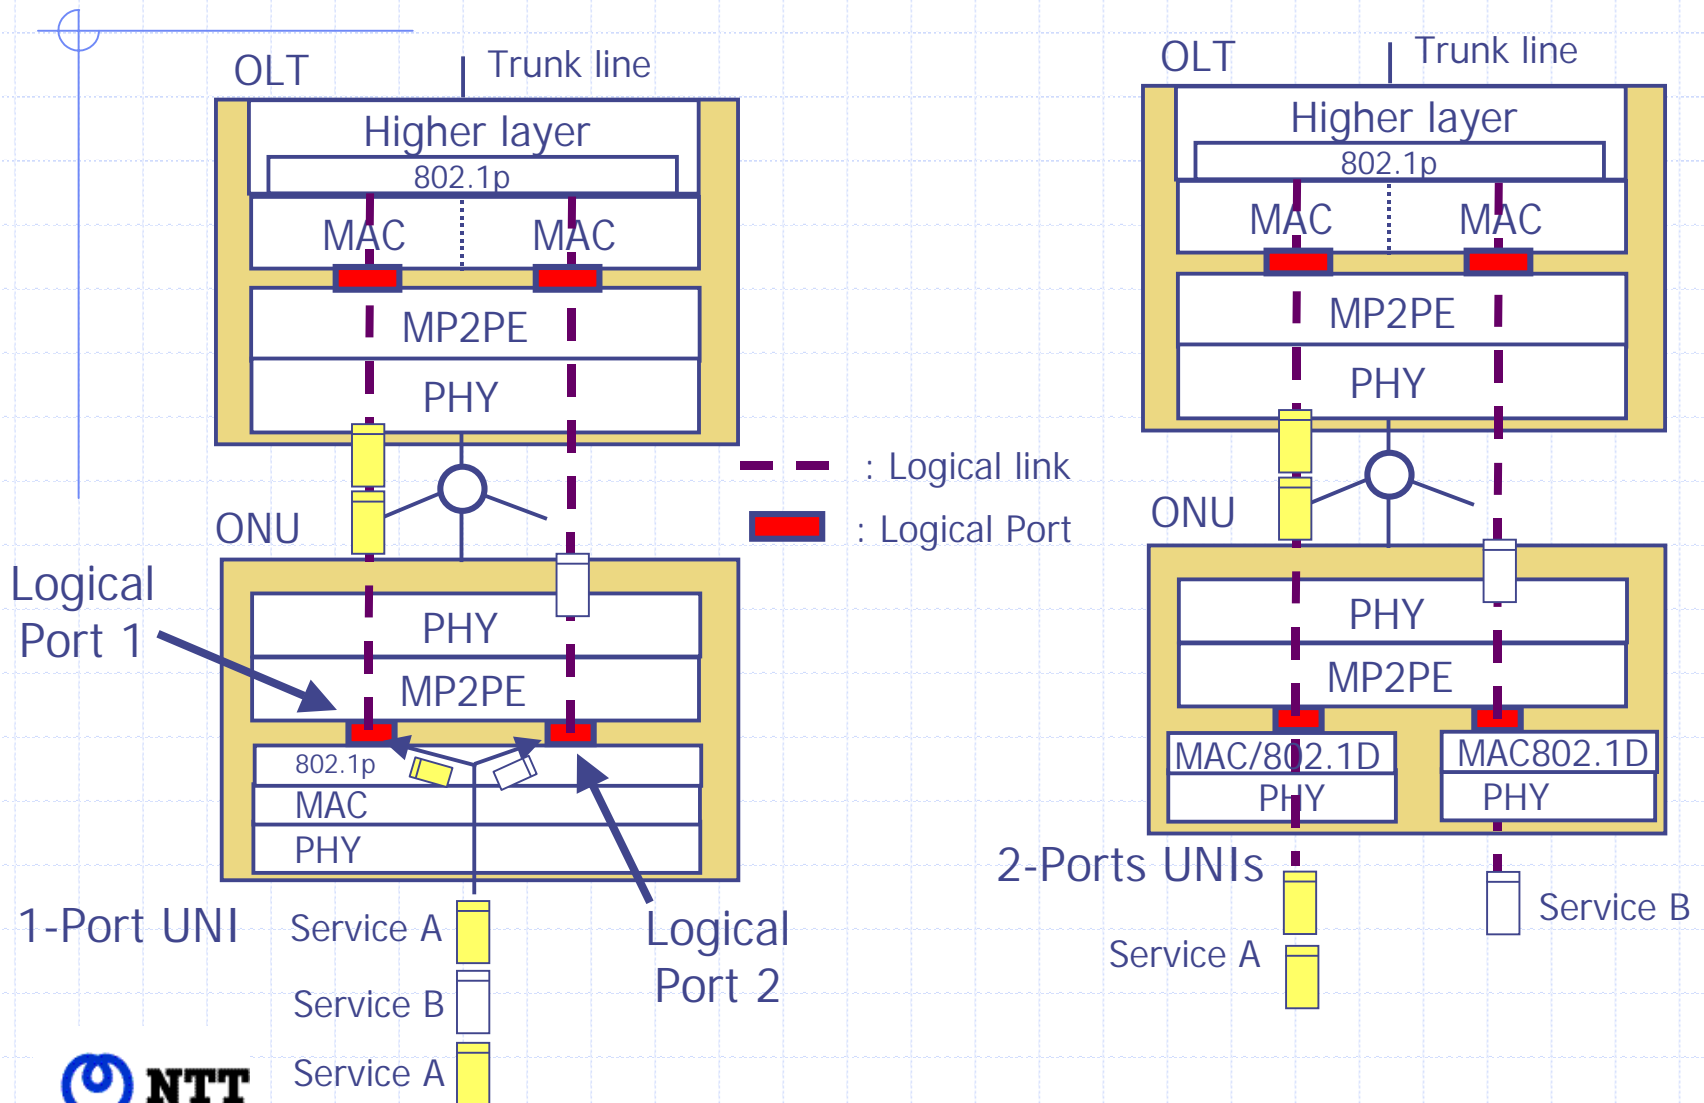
OLT
Trunk line
Higher layer
802.1p
MAC
MAC
MP2PE
PHY
ONU
Logical Port 1
PHY
MP2PE
802.1p
MAC
PHY
1-Port UNI
Service A
Service B
Service A
Logical Port 2
: Logical link
: Logical Port
OLT
Trunk line
Higher layer
802.1p
MAC
MAC
MP2PE
PHY
ONU
PHY
MP2PE
MAC/802.1D
PHY
MAC802.1D
PHY
2-Ports UNIs
Service A
Service B
NTT